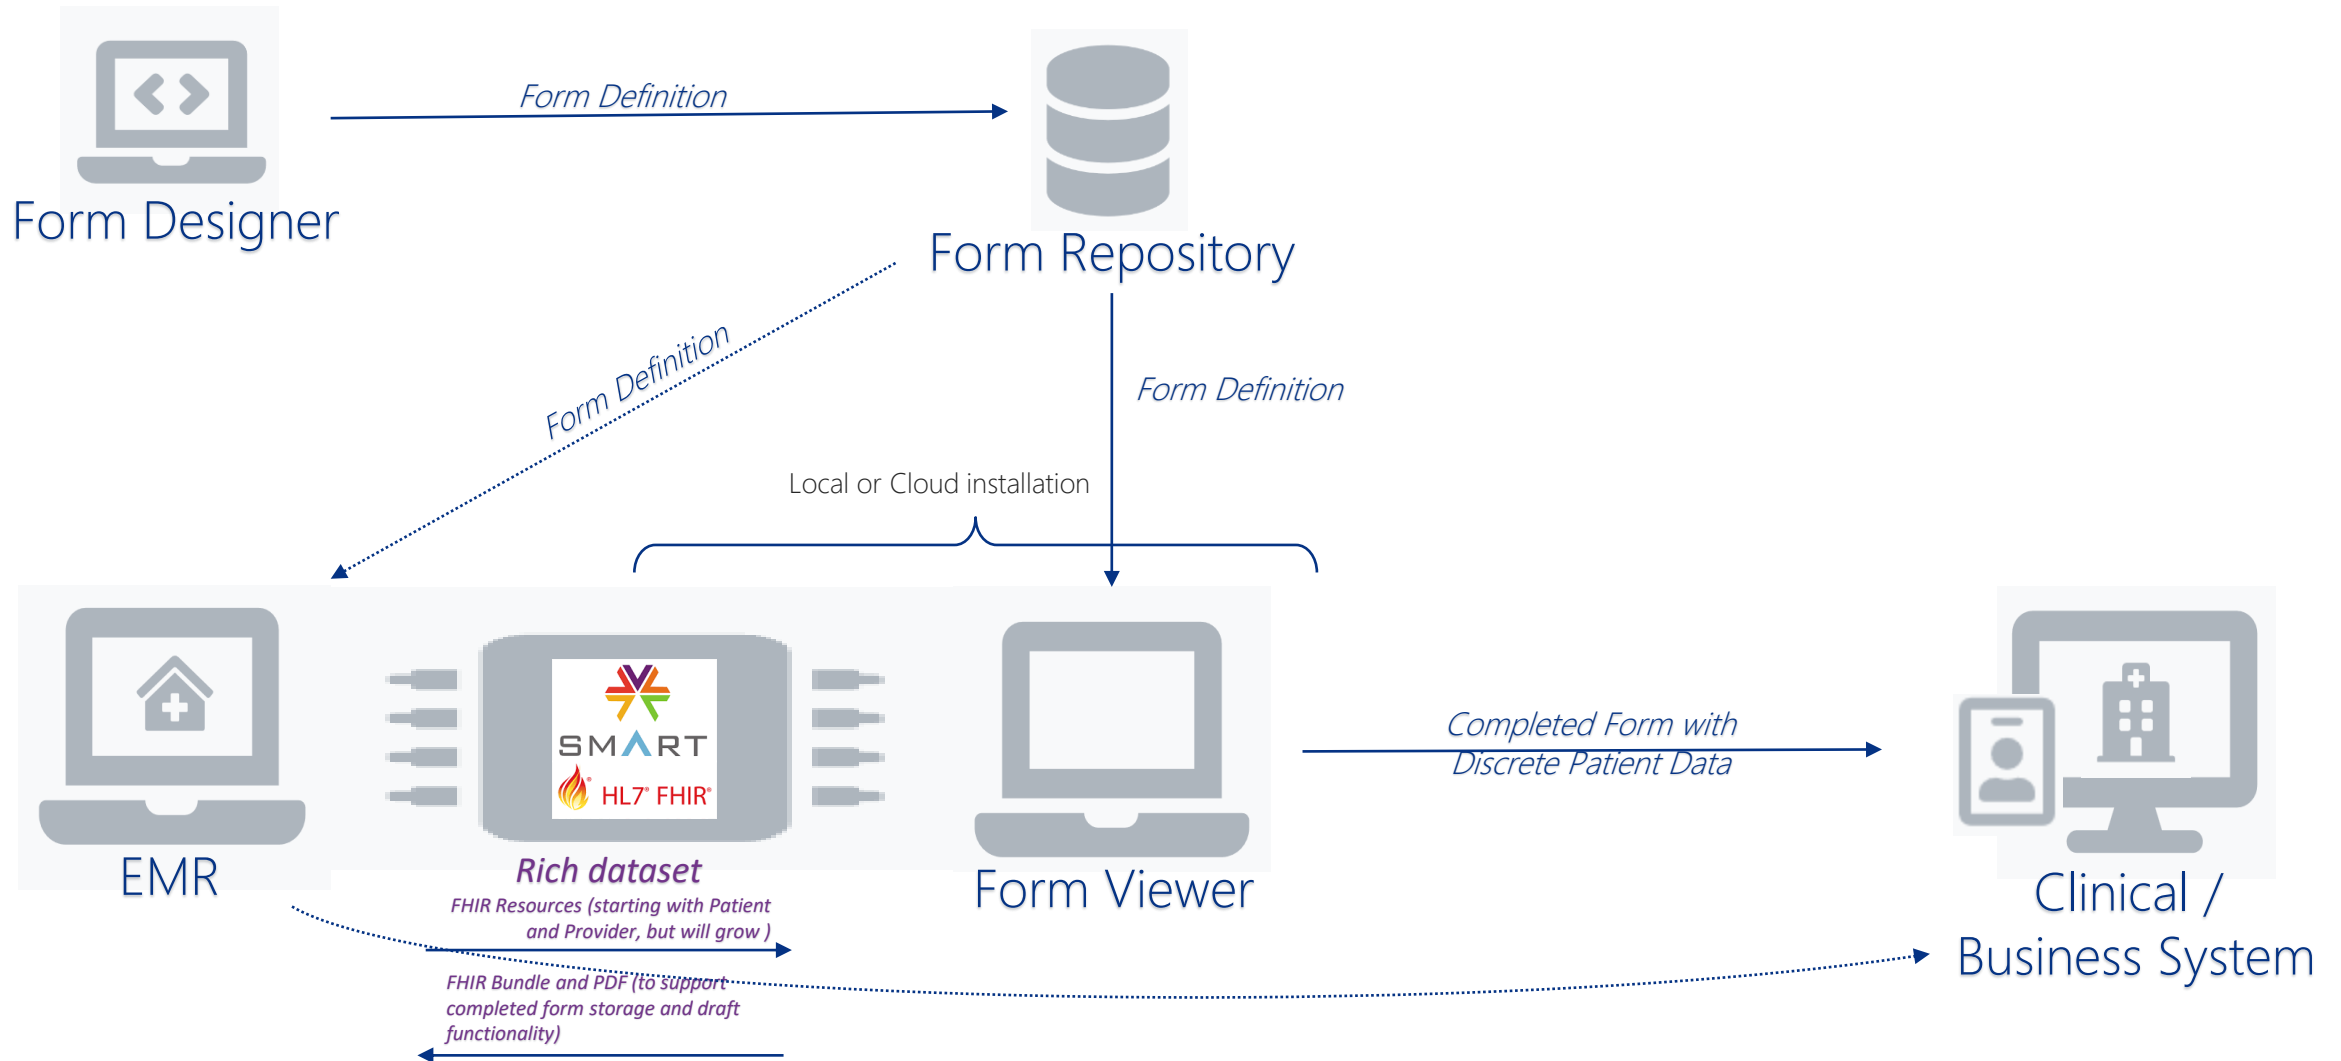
Form Definition

Form Designer

Form Repository

Form Definition

Form Definition

Local or Cloud installation

SMART

HL7® FHIR®

EMR

Rich dataset

FHIR Resources (starting with Patient and Provider, but will grow )

FHIR Bundle and PDF (to support completed form storage and draft functionality)

Form Viewer

Completed Form with Discrete Patient Data

Clinical / Business System